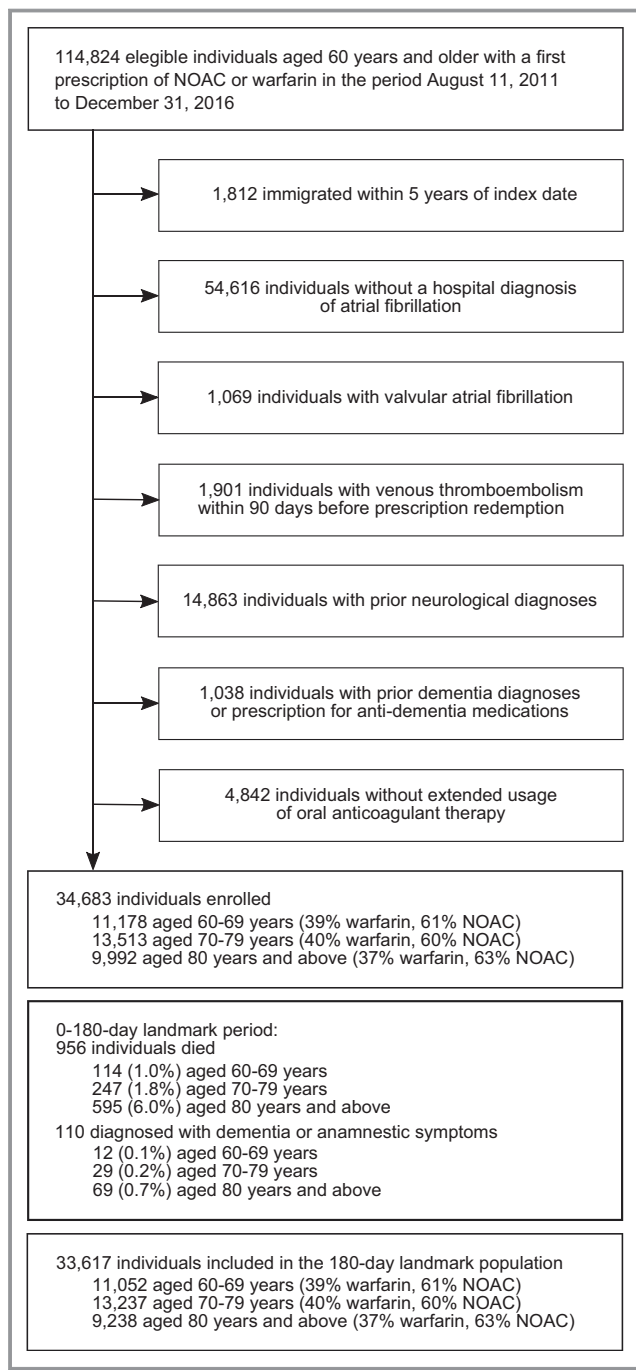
114,824 elegible individuals aged 60 years and older with a first prescription of NOAC or warfarin in the period August 11, 2011 to December 31, 2016

1,812 immigrated within 5 years of index date

54,616 individuals without a hospital diagnosis of atrial fibrillation

1,069 individuals with valvular atrial fibrillation

1,901 individuals with venous thromboembolism within 90 days before prescription redemption

14,863 individuals with prior neurological diagnoses

1,038 individuals with prior dementia diagnoses or prescription for anti-dementia medications

4,842 individuals without extended usage of oral anticoagulant therapy

34,683 individuals enrolled
11,178 aged 60-69 years (39% warfarin, 61% NOAC)
13,513 aged 70-79 years (40% warfarin, 60% NOAC)
9,992 aged 80 years and above (37% warfarin, 63% NOAC)

0-180-day landmark period:
956 individuals died
114 (1.0%) aged 60-69 years
247 (1.8%) aged 70-79 years
595 (6.0%) aged 80 years and above
110 diagnosed with dementia or anamnestic symptoms
12 (0.1%) aged 60-69 years
29 (0.2%) aged 70-79 years
69 (0.7%) aged 80 years and above

33,617 individuals included in the 180-day landmark population
11,052 aged 60-69 years (39% warfarin, 61% NOAC)
13,237 aged 70-79 years (40% warfarin, 60% NOAC)
9,238 aged 80 years and above (37% warfarin, 63% NOAC)